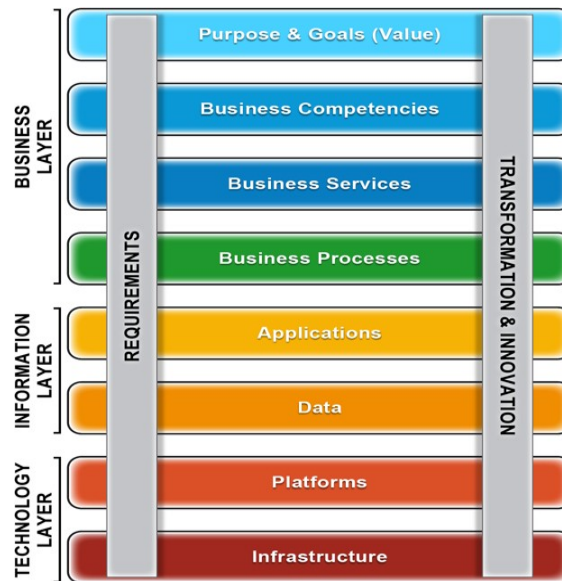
BUSINESS LAYER

INFORMATION LAYER

TECHNOLOGY LAYER

REQUIREMENTS

Purpose & Goals (Value)

Business Competencies

Business Services

Business Processes

Applications

Data

Platforms

Infrastructure

TRANSFORMATION & INNOVATION